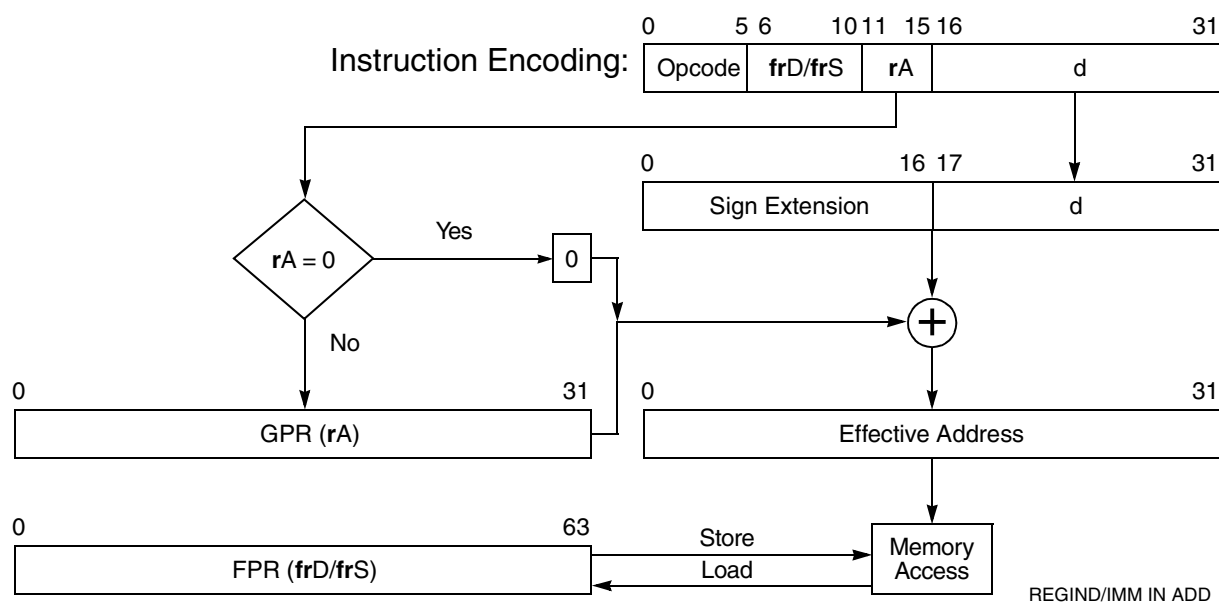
Instruction Encoding:

| 0 5 | 6 10 | 11 15 | 16 31 |
|---|---|---|---|
| Opcode | frD/frS | rA | d |

| 0 16 | 17 31 |
|---|---|
| Sign Extension | d |

rA = 0

Yes

0

No

0 31

GPR (rA)

0 31

Effective Address

0 63

FPR (frD/frS)

Store

Load

Memory Access

REGIND/IMM IN ADD